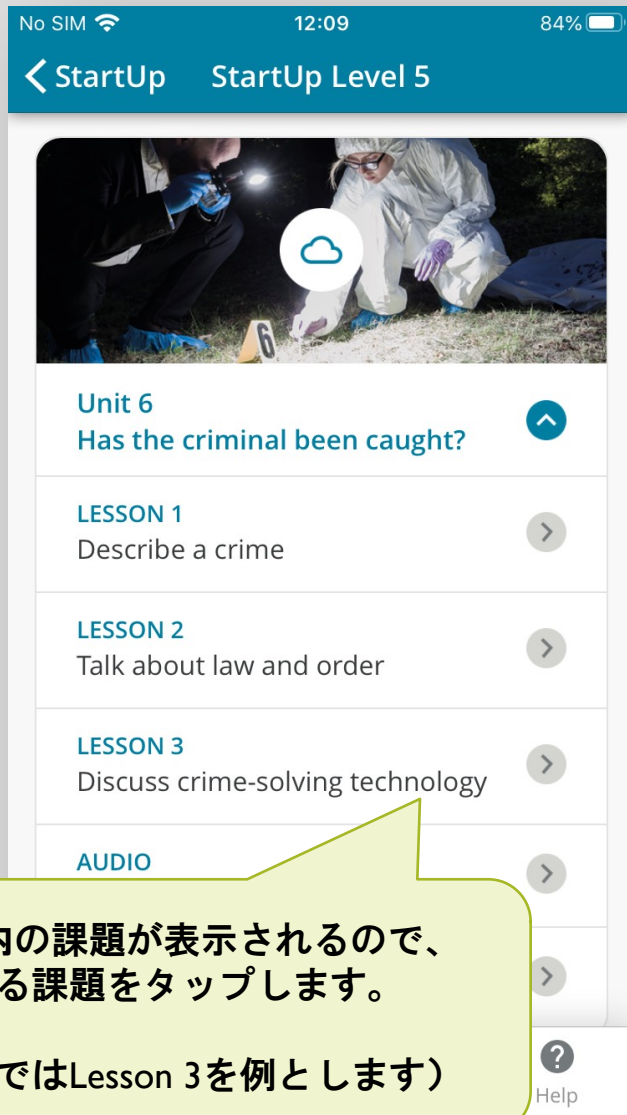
No SIM 12:09 84%

StartUp StartUp Level 5

6

Unit 6
Has the criminal been caught?

LESSON 1
Describe a crime

LESSON 2
Talk about law and order

LESSON 3
Discuss crime-solving technology

AUDIO

内の課題が表示されるので、
る課題をタップします。

ではLesson 3を例とします）

Help